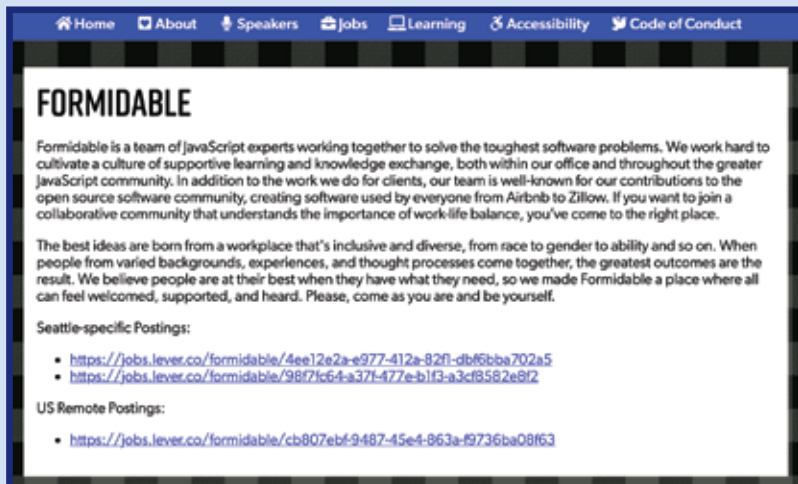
Home About Speakers Jobs Learning Accessibility Code of Conduct

FORMIDABLE

Formidable is a team of JavaScript experts working together to solve the toughest software problems. We work hard to cultivate a culture of supportive learning and knowledge exchange, both within our office and throughout the greater JavaScript community. In addition to the work we do for clients, our team is well-known for our contributions to the open source software community, creating software used by everyone from Airbnb to Zillow. If you want to join a collaborative community that understands the importance of work-life balance, you've come to the right place.

The best ideas are born from a workplace that's inclusive and diverse, from race to gender to ability and so on. When people from varied backgrounds, experiences, and thought processes come together, the greatest outcomes are the result. We believe people are at their best when they have what they need, so we made Formidable a place where all can feel welcomed, supported, and heard. Please, come as you are and be yourself.

Seattle-specific Postings:

- https://jobs.lever.co/formidable/4ee12e2a-e977-412a-82f1-dbf6bba702a5
- https://jobs.lever.co/formidable/98f7fc64-a37f-477e-b1f3-a3cf8582e8f2

US Remote Postings:

- https://jobs.lever.co/formidable/cb807ebf-9487-45e4-863a-f9736ba08f63